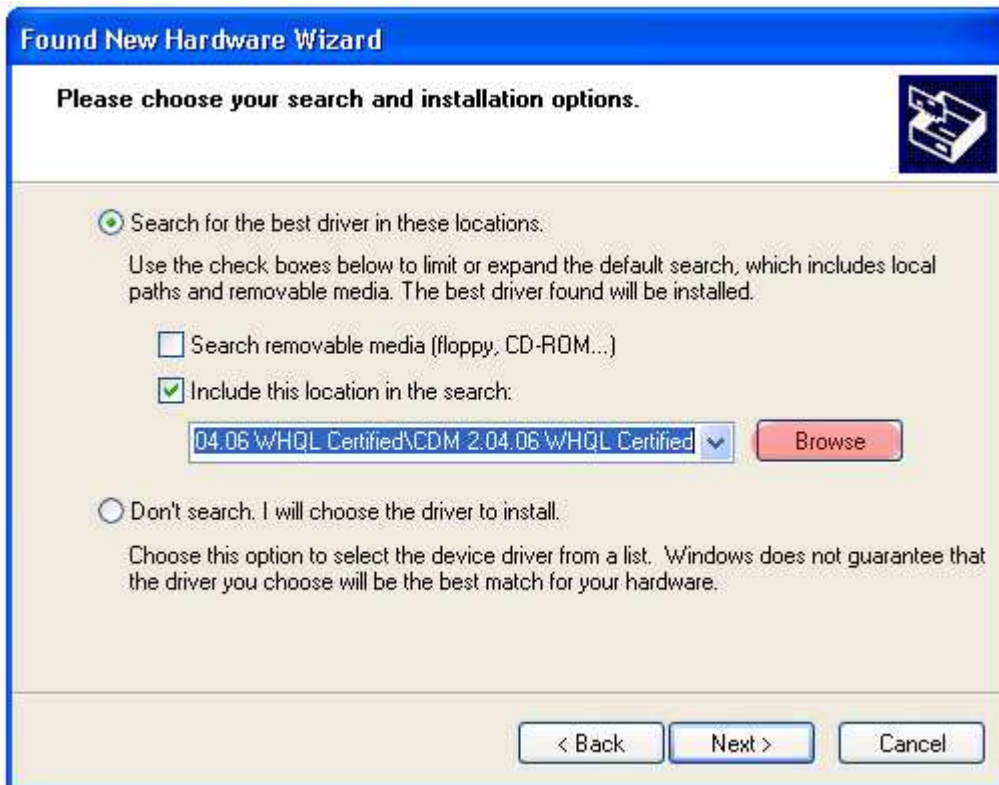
Found New Hardware Wizard

Please choose your search and installation options.

Search for the best driver in these locations.

Use the check boxes below to limit or expand the default search, which includes local paths and removable media. The best driver found will be installed.

Search removable media (floppy, CD-ROM...)

Include this location in the search:

04.06 WHQL Certified\CDM 2.04.06 WHQL Certified

Browse

Don't search. I will choose the driver to install.

Choose this option to select the device driver from a list. Windows does not guarantee that the driver you choose will be the best match for your hardware.

< Back

Next >

Cancel